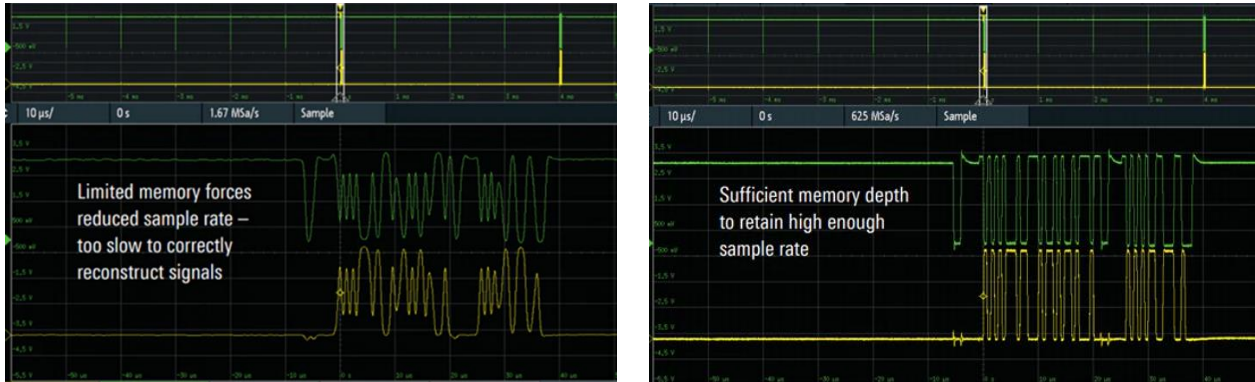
10 µs/ 0 s 1.67 MSa/s Sample

Limited memory forces reduced sample rate – too slow to correctly reconstruct signals

10 µs/ 0 s 625 MSa/s Sample

Sufficient memory depth to retain high enough sample rate